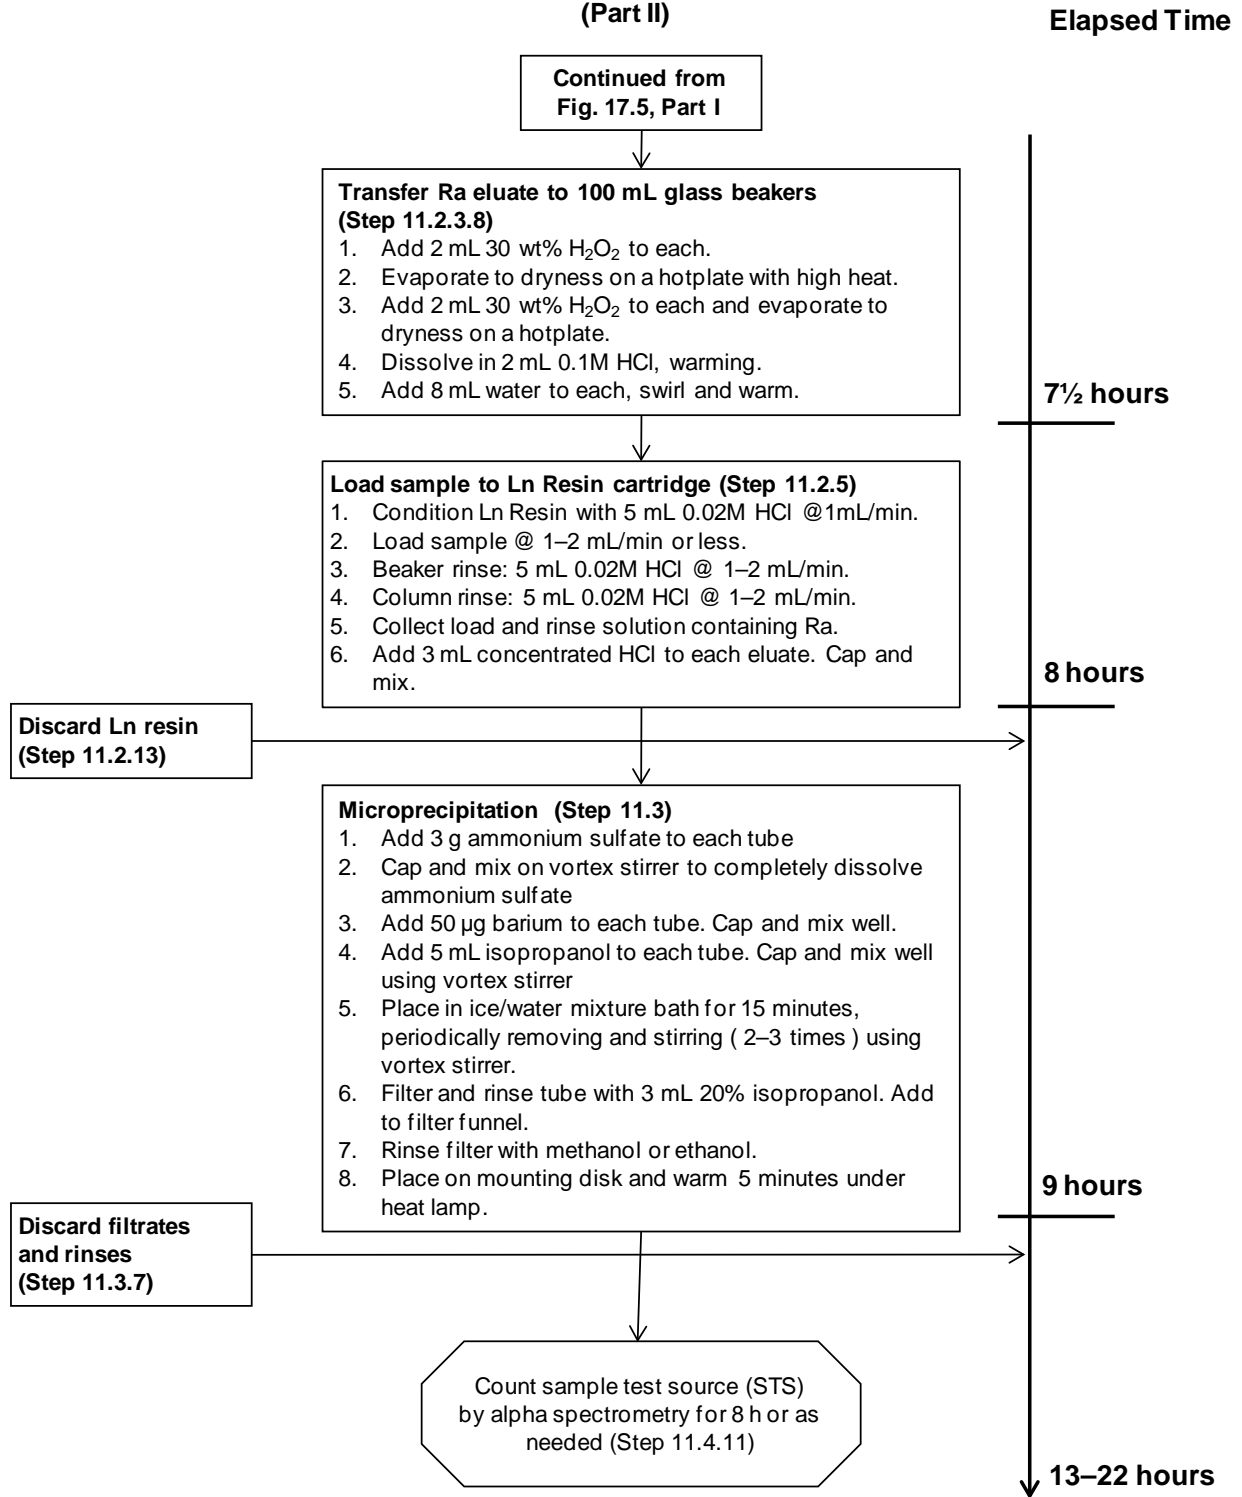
(Part II)

Elapsed Time

Continued from Fig. 17.5, Part I

Transfer Ra eluate to 100 mL glass beakers (Step 11.2.3.8)
1. Add 2 mL 30 wt% $H_2O_2$ to each.
2. Evaporate to dryness on a hotplate with high heat.
3. Add 2 mL 30 wt% $H_2O_2$ to each and evaporate to dryness on a hotplate.
4. Dissolve in 2 mL 0.1M HCl, warming.
5. Add 8 mL water to each, swirl and warm.

7½ hours

Load sample to Ln Resin cartridge (Step 11.2.5)
1. Condition Ln Resin with 5 mL 0.02M HCl @1mL/min.
2. Load sample @ 1–2 mL/min or less.
3. Beaker rinse: 5 mL 0.02M HCl @ 1–2 mL/min.
4. Column rinse: 5 mL 0.02M HCl @ 1–2 mL/min.
5. Collect load and rinse solution containing Ra.
6. Add 3 mL concentrated HCl to each eluate. Cap and mix.

8 hours

Discard Ln resin (Step 11.2.13)

Microprecipitation (Step 11.3)
1. Add 3 g ammonium sulfate to each tube
2. Cap and mix on vortex stirrer to completely dissolve ammonium sulfate
3. Add 50 µg barium to each tube. Cap and mix well.
4. Add 5 mL isopropanol to each tube. Cap and mix well using vortex stirrer
5. Place in ice/water mixture bath for 15 minutes, periodically removing and stirring ( 2–3 times ) using vortex stirrer.
6. Filter and rinse tube with 3 mL 20% isopropanol. Add to filter funnel.
7. Rinse filter with methanol or ethanol.
8. Place on mounting disk and warm 5 minutes under heat lamp.

9 hours

Discard filtrates and rinses (Step 11.3.7)

Count sample test source (STS) by alpha spectrometry for 8 h or as needed (Step 11.4.11)

13–22 hours